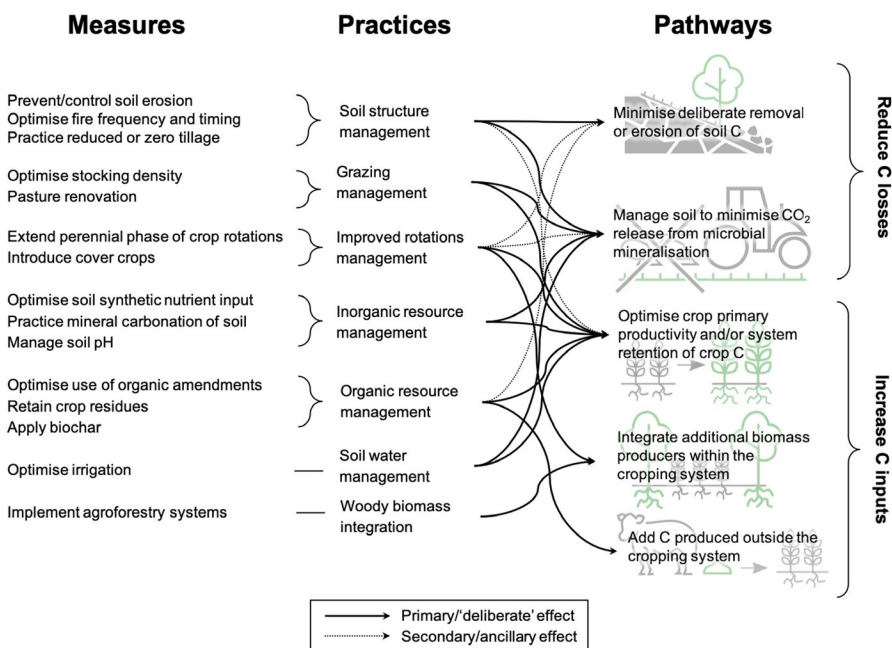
Measures

Practices

Pathways

Prevent/control soil erosion
Optimise fire frequency and timing
Practice reduced or zero tillage

Soil structure management

Optimise stocking density
Pasture renovation

Grazing management

Extend perennial phase of crop rotations
Introduce cover crops

Improved rotations management

Optimise soil synthetic nutrient input
Practice mineral carbonation of soil
Manage soil pH

Inorganic resource management

Optimise use of organic amendments
Retain crop residues
Apply biochar

Organic resource management

Optimise irrigation

Soil water management

Implement agroforestry systems

Woody biomass integration

Minimise deliberate removal or erosion of soil C

Manage soil to minimise $CO_2$ release from microbial mineralisation

Optimise crop primary productivity and/or system retention of crop C

Integrate additional biomass producers within the cropping system

Add C produced outside the cropping system

Reduce C losses

Increase C inputs

Primary/'deliberate' effect
Secondary/ancillary effect